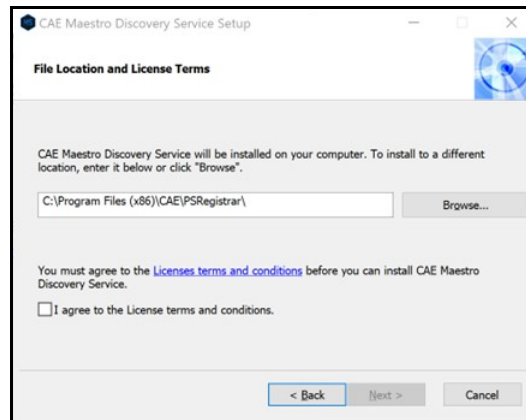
CAE Maestro Discovery Service Setup

File Location and License Terms

CAE Maestro Discovery Service will be installed on your computer. To install to a different location, enter it below or click "Browse".

C:\Program Files (x86)\CAE\PSRegistrar\

Browse...

You must agree to the Licenses terms and conditions before you can install CAE Maestro Discovery Service.

I agree to the License terms and conditions.

< Back

Next >

Cancel